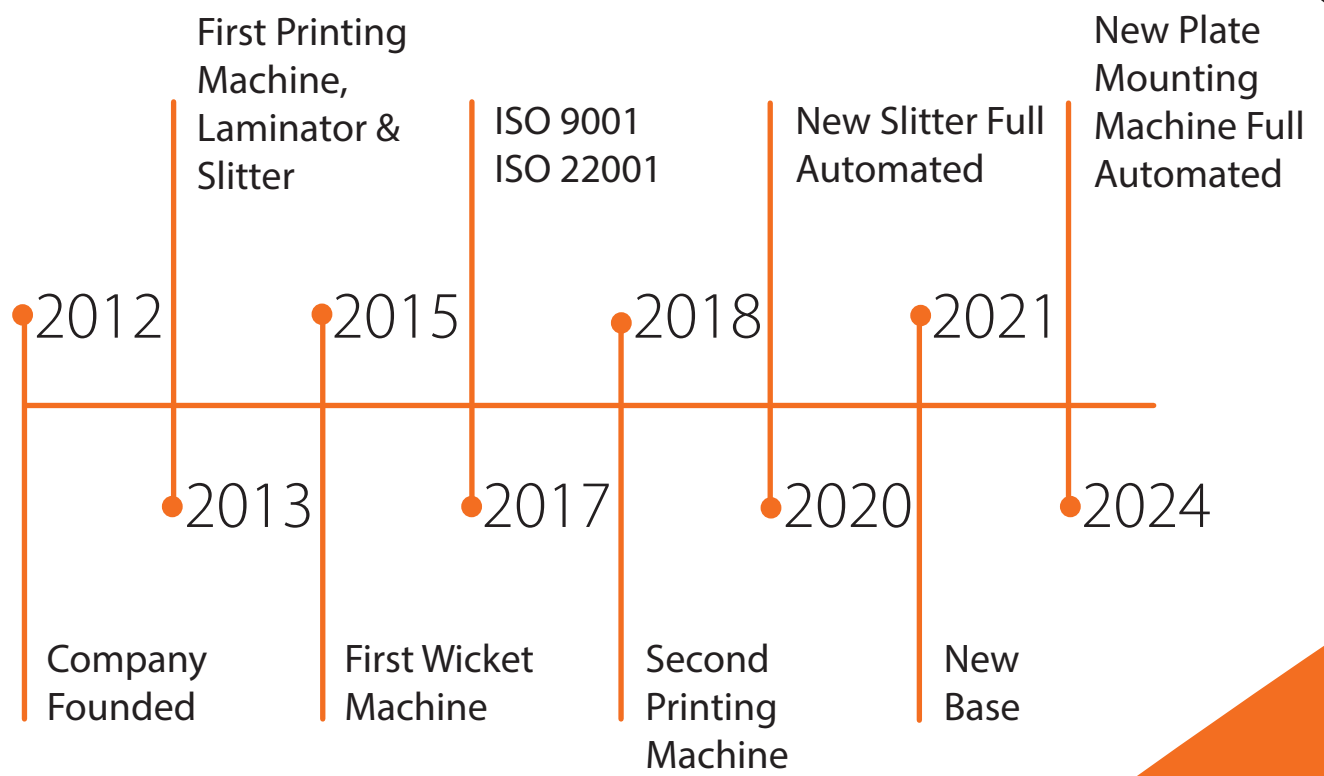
First Printing Machine, Laminator & Slitter

ISO 9001
ISO 22001

New Slitter Full Automated

New Plate Mounting Machine Full Automated

2012

2015

2018

2021

2013

2017

2020

2024

Company Founded

First Wicket Machine

Second Printing Machine

New Base